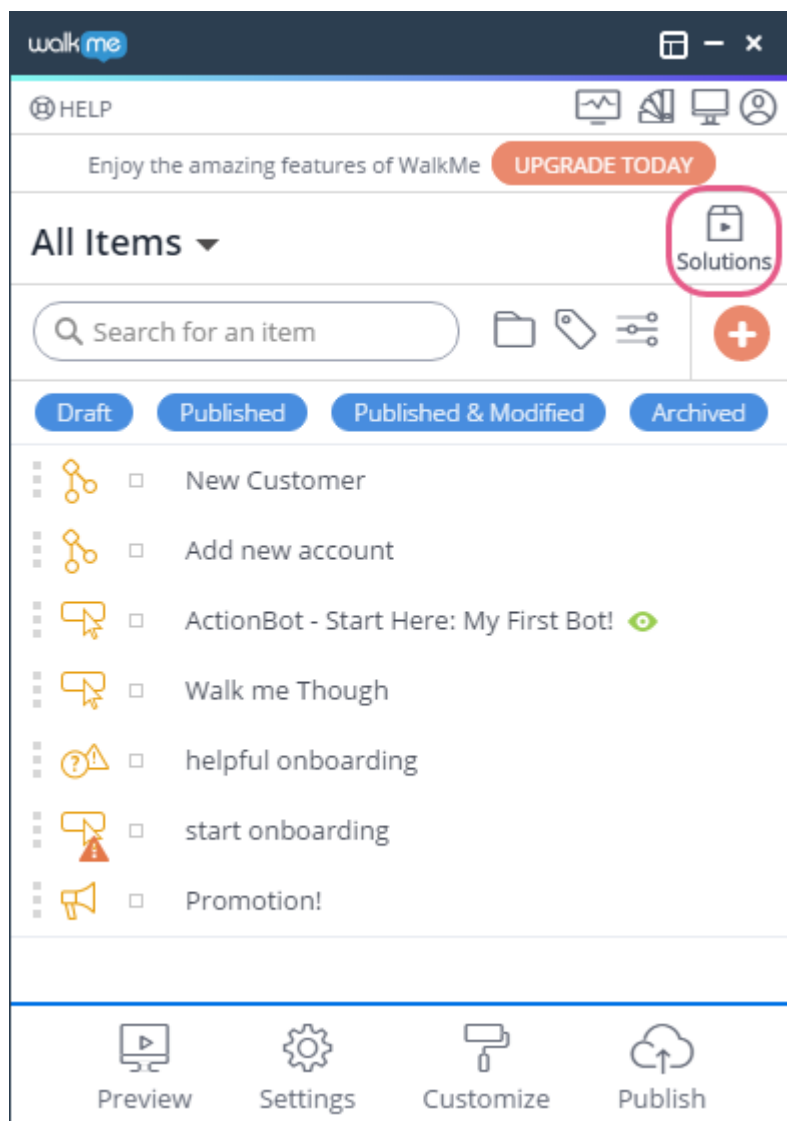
walkme

HELP

Enjoy the amazing features of WalkMe UPGRADE TODAY

All Items

Solutions

Search for an item

Draft Published Published & Modified Archived

New Customer

Add new account

ActionBot - Start Here: My First Bot!

Walk me Though

helpful onboarding

start onboarding

Promotion!

Preview Settings Customize Publish